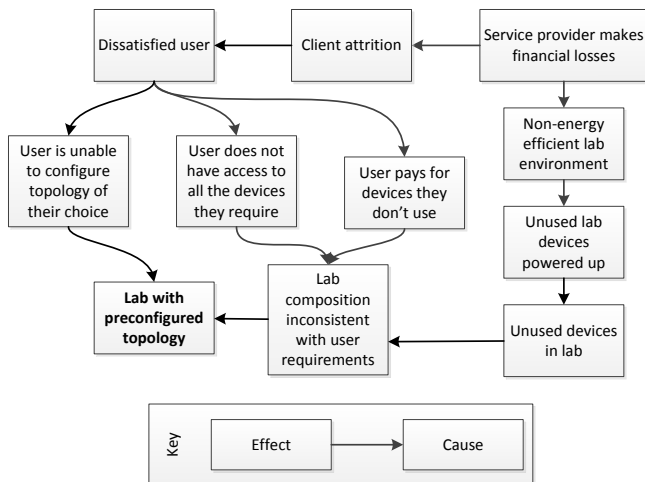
Dissatisfied user

Client attrition

Service provider makes financial losses

User is unable to configure topology of their choice

User does not have access to all the devices they require

User pays for devices they don't use

Non-energy efficient lab environment

Unused lab devices powered up

Lab with preconfigured topology

Lab composition inconsistent with user requirements

Unused devices in lab

Key

Effect

Cause